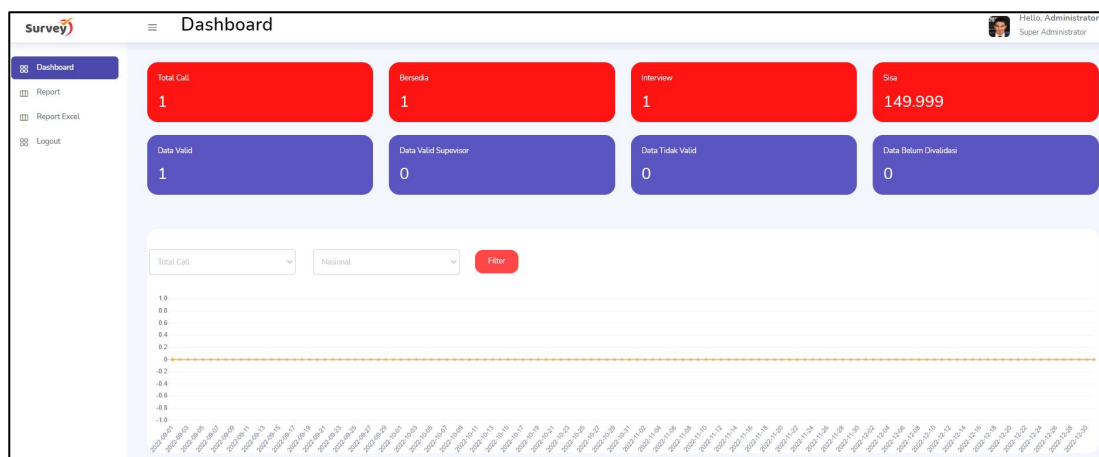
Survey

Dashboard

Hello, Administrator
Super Administrator

Dashboard
Report
Report Excel
Logout

Total Call
1

Bersedia
1

Interview
1

Sisa
149.999

Data Valid
1

Data Valid Supevisor
0

Data Tidak Valid
0

Data Belum Divalidasi
0

Total Call
Nasional
Filter

1.0
0.8
0.6
0.4
0.2
0
-0.2
-0.4
-0.6
-0.8
-1.0

2022-09-01 2022-09-03 2022-09-05 2022-09-07 2022-09-09 2022-09-11 2022-09-13 2022-09-15 2022-09-17 2022-09-19 2022-09-21 2022-09-23 2022-09-25 2022-09-27 2022-09-29 2022-10-01 2022-10-03 2022-10-05 2022-10-07 2022-10-09 2022-10-11 2022-10-13 2022-10-15 2022-10-17 2022-10-19 2022-10-21 2022-10-23 2022-10-25 2022-10-27 2022-10-29 2022-10-31 2022-11-02 2022-11-04 2022-11-06 2022-11-08 2022-11-10 2022-11-12 2022-11-14 2022-11-16 2022-11-18 2022-11-20 2022-11-22 2022-11-24 2022-11-26 2022-11-28 2022-11-30 2022-12-02 2022-12-04 2022-12-06 2022-12-08 2022-12-10 2022-12-12 2022-12-14 2022-12-16 2022-12-18 2022-12-20 2022-12-22 2022-12-24 2022-12-26 2022-12-28 2022-12-30